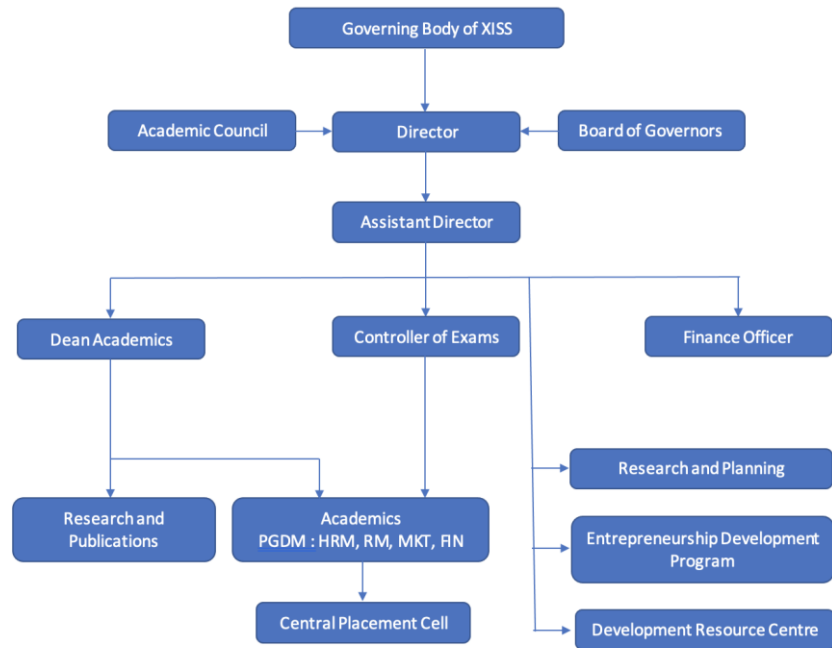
Governing Body of XISS

Academic Council

Director

Board of Governors

Assistant Director

Dean Academics

Controller of Exams

Finance Officer

Research and Planning

Research and Publications

Academics
PGDM : HRM, RM, MKT, FIN

Entrepreneurship Development Program

Central Placement Cell

Development Resource Centre